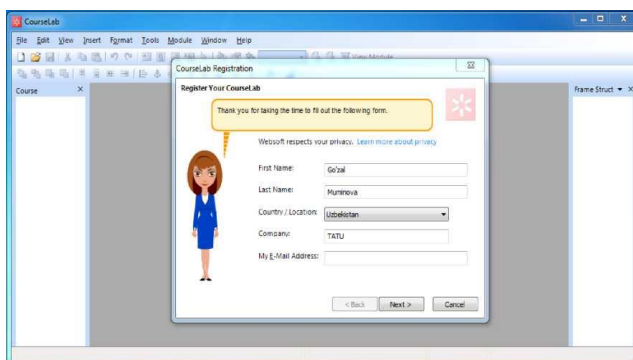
CourseLab

File Edit View Insert Format Tools Module Window Help

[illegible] View Module

Course ×

Frame Struct ▾ ×

CourseLab Registration

Register Your CourseLab

Thank you for taking the time to fill out the following form.

Websoft respects your privacy. Learn more about privacy

First Name: Go'zal

Last Name: Muminova

Country / Location: Uzbekistan

Company: TATU

My E-Mail Address:

< Back Next > Cancel